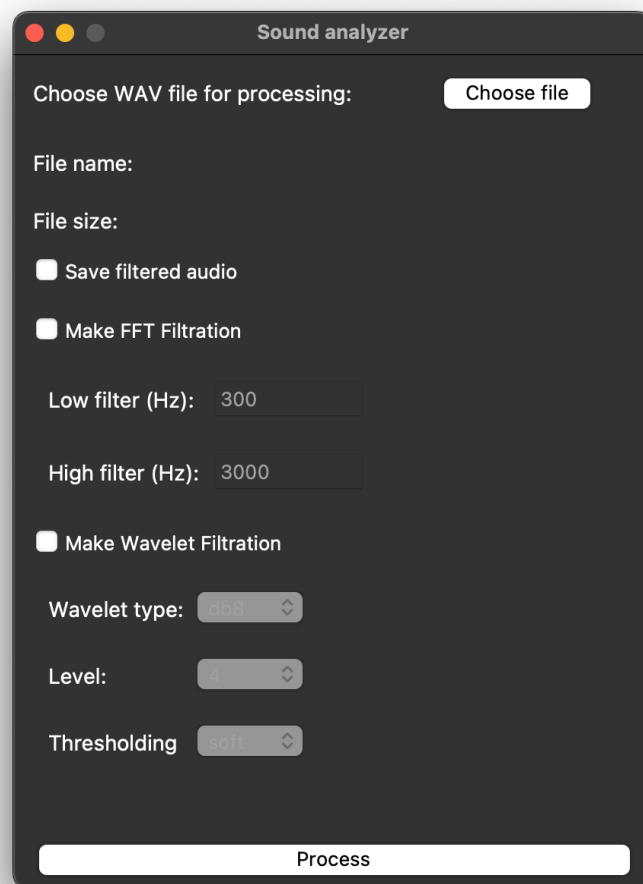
Sound analyzer

Choose WAV file for processing: Choose file

File name:

File size:

Save filtered audio

Make FFT Filtration

Low filter (Hz): 300

High filter (Hz): 3000

Make Wavelet Filtration

Wavelet type: db8

Level: 4

Thresholding soft

Process